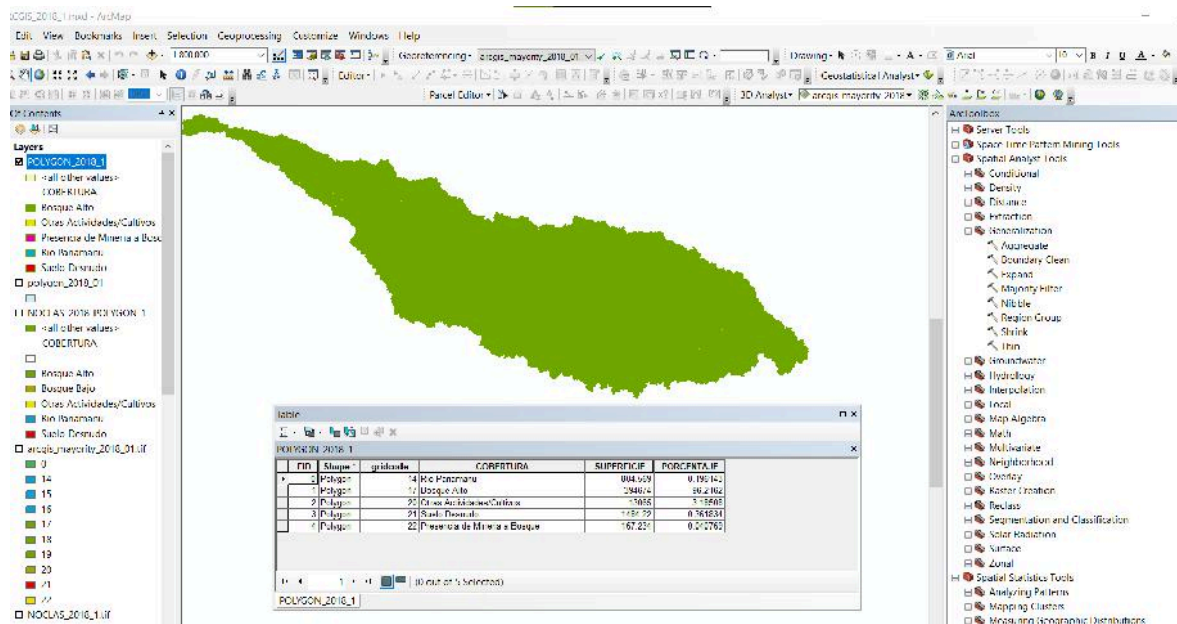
CGIS_2018_1.mxd - ArcMap

Edit View Bookmarks Insert Selection Geoprocessing Customize Windows Help

1:800.000

Georeferencing - arcgis_mayority_2018_01

Drawing - Arial 10 B I U A

Editor -

Geostatistical Analyst -

Parcel Editor - 3D Analyst - arcgis_mayority_2018 -

Contents

Layers
POLYGON_2018_1
<all other values>
COBERTURA
Bosque Alto
Otras Actividades/Cultivos
Presencia de Mineria a Bosq
Rio Panamanu
Suelo Desnudo
polygon_2018_01
NOCLAS 2018 POLYGON 1
<all other values>
COBERTURA
Bosque Alto
Bosque Bajo
Otras Actividades/Cultivos
Rio Panamanu
Suelo Desnudo
arcgis_mayority_2018_01.tif
0
14
15
16
17
18
19
20
21
22
NOCLAS_2018_1.tif

ArcToolbox
Server Tools
Space Time Pattern Mining Tools
Spatial Analyst Tools
Conditional
Density
Distance
Extraction
Generalization
Aggregate
Boundary Clean
Expand
Majority Filter
Nibble
Region Group
Shrink
Thin
Groundwater
Hydrology
Interpolation
Local
Map Algebra
Math
Multivariate
Neighborhood
Overlay
Raster Creation
Reclass
Segmentation and Classification
Solar Radiation
Surface
Zonal
Spatial Statistics Tools
Analyzing Patterns
Mapping Clusters
Measuring Geographic Distributions

Table
POLYGON 2018 1

| FID | Shape * | gridcode | COBERTURA | SUPERFICIE | PORCENTAJE |
|---|---|---|---|---|---|
| 2 | Polygon | 14 | Rio Panamanu | 884.559 | 0.196142 |
| 1 | Polygon | 17 | Bosque Alto | 394674 | 90.2162 |
| 0 | Polygon | 20 | Otras Actividades/Cultivos | 13056 | 3.15508 |
| 3 | Polygon | 21 | Suelo Desnudo | 1481.22 | 0.361834 |
| 4 | Polygon | 22 | Presencia de Mineria a Bosque | 167.234 | 0.042762 |

(0 out of 5 Selected)
POLYGON_2018_1